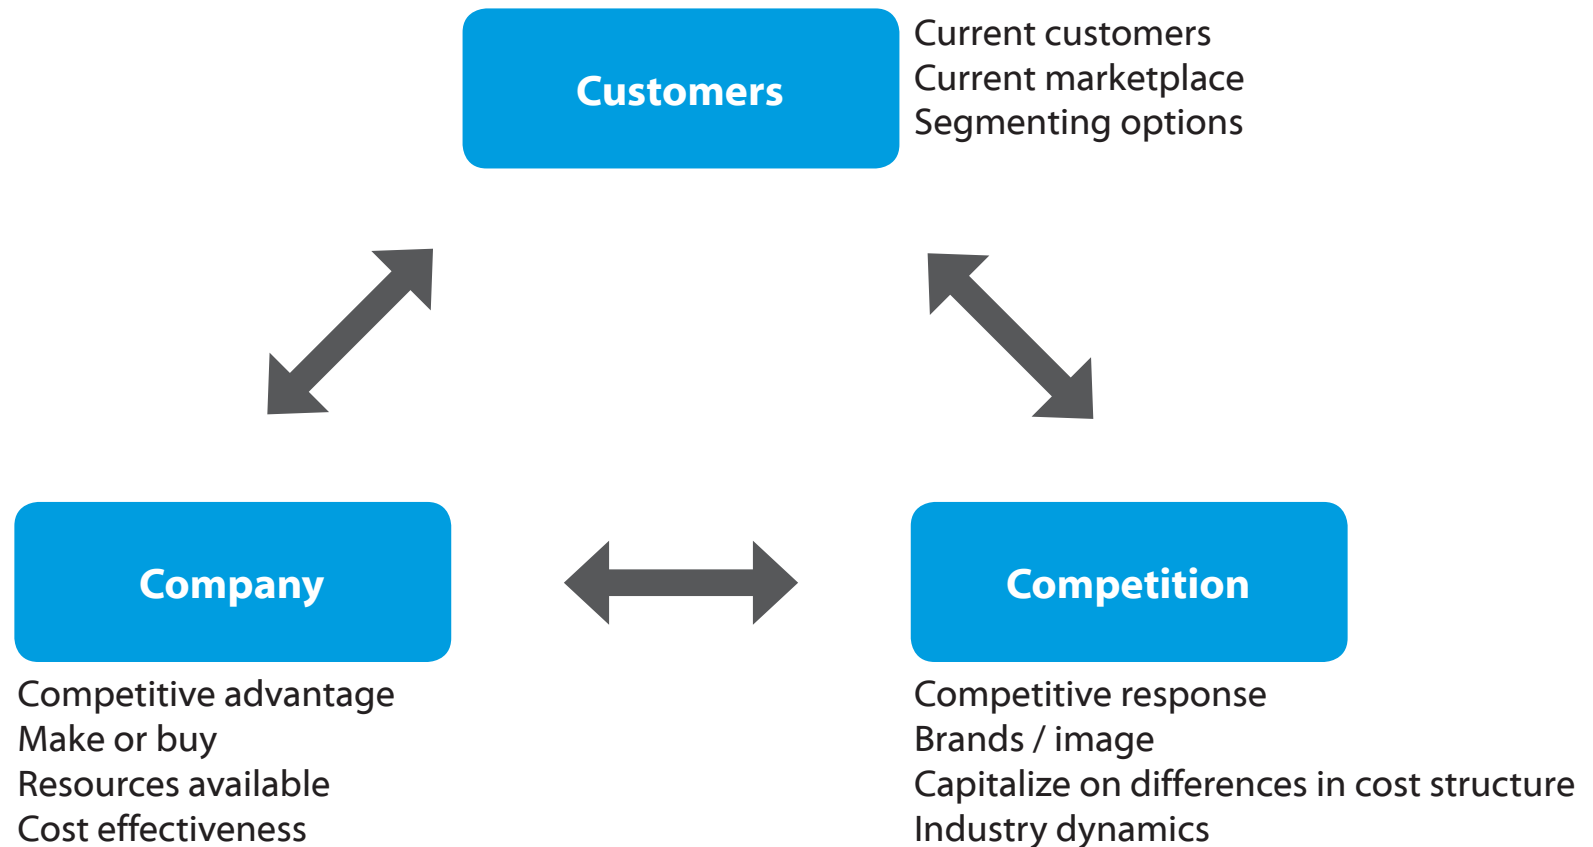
Customers

Current customers
Current marketplace
Segmenting options

Company

Competitive advantage
Make or buy
Resources available
Cost effectiveness

Competition

Competitive response
Brands / image
Capitalize on differences in cost structure
Industry dynamics